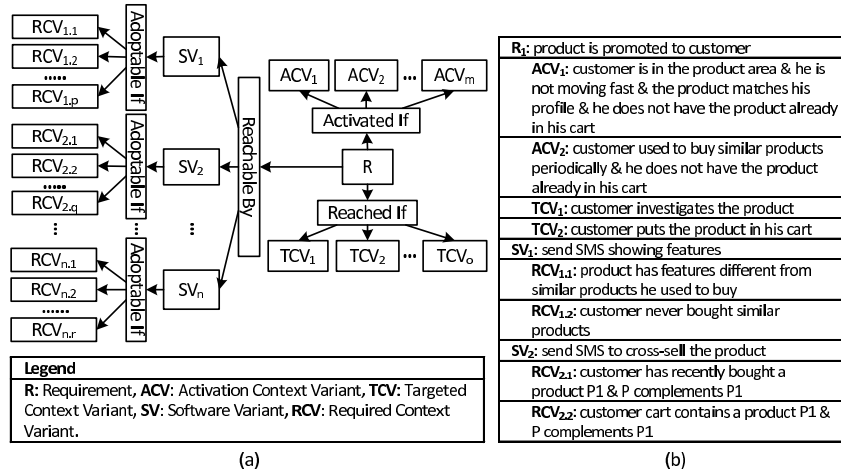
$RCV_{1.1}$
$RCV_{1.2}$
......
$RCV_{1.p}$
Adoptable If
$SV_1$
$RCV_{2.1}$
$RCV_{2.2}$
......
$RCV_{2.q}$
Adoptable If
$SV_2$
⋮
⋮
$RCV_{n.1}$
$RCV_{n.2}$
......
$RCV_{n.r}$
Adoptable If
$SV_n$
Reachable By
$ACV_1$
$ACV_2$
...
$ACV_m$
Activated If
R
Reached If
$TCV_1$
$TCV_2$
...
$TCV_o$

Legend
R: Requirement, ACV: Activation Context Variant, TCV: Targeted Context Variant, SV: Software Variant, RCV: Required Context Variant.

(a)

$R_1$: product is promoted to customer
$ACV_1$: customer is in the product area & he is not moving fast & the product matches his profile & he does not have the product already in his cart
$ACV_2$: customer used to buy similar products periodically & he does not have the product already in his cart
$TCV_1$: customer investigates the product
$TCV_2$: customer puts the product in his cart
$SV_1$: send SMS showing features
$RCV_{1.1}$: product has features different from similar products he used to buy
$RCV_{1.2}$: customer never bought similar products
$SV_2$: send SMS to cross-sell the product
$RCV_{2.1}$: customer has recently bought a product P1 & P complements P1
$RCV_{2.2}$: customer cart contains a product P1 & P complements P1

(b)